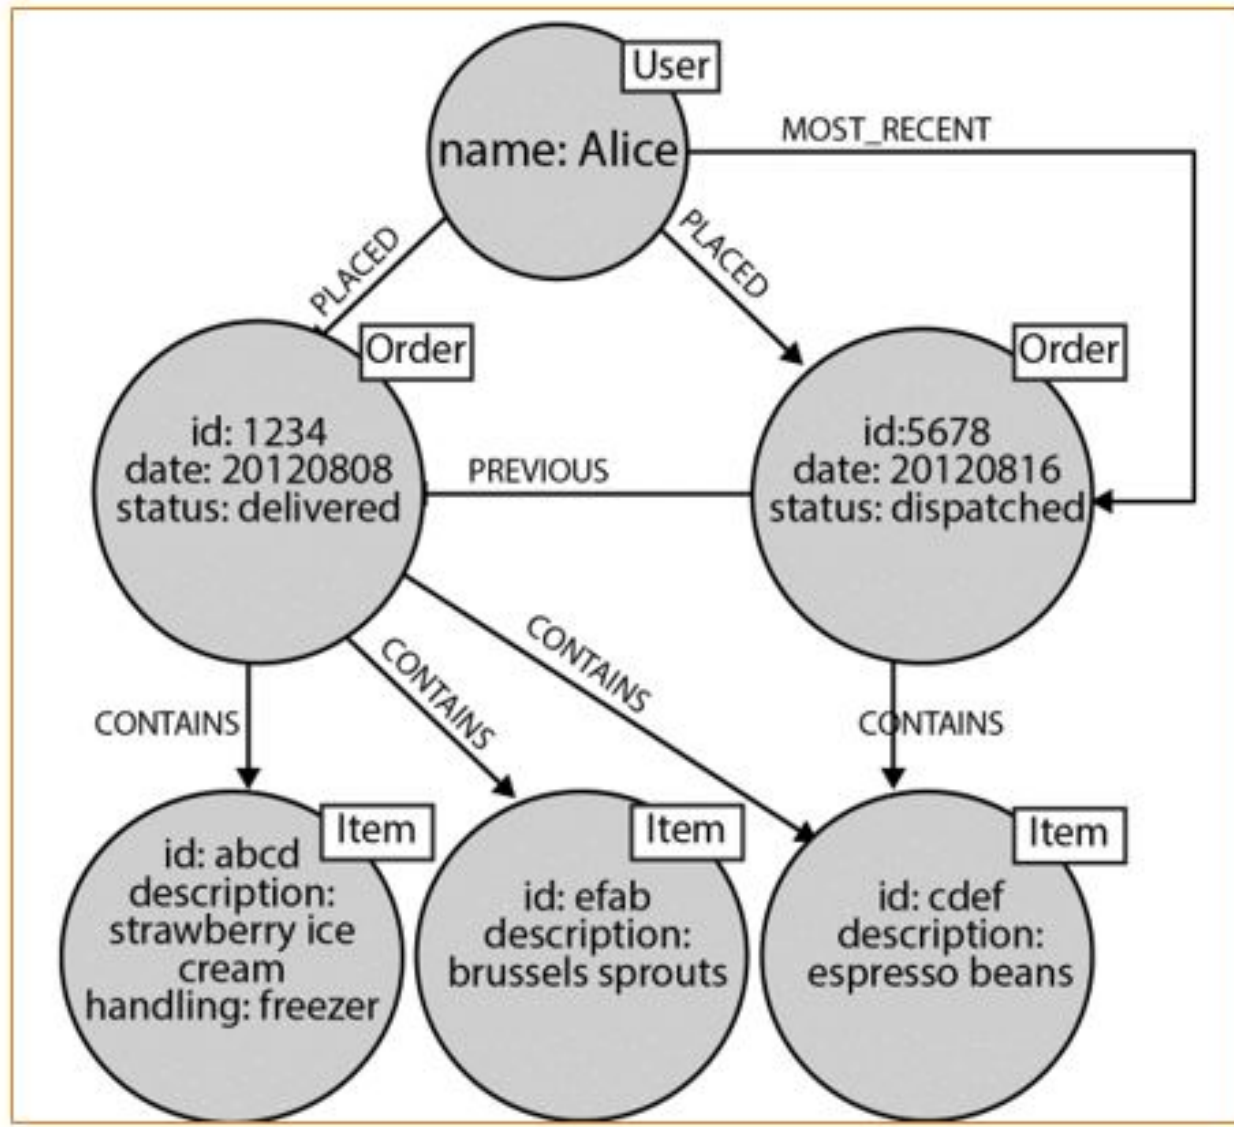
User
name: Alice
MOST_RECENT
PLACED
PLACED
Order
id: 1234
date: 20120808
status: delivered
PREVIOUS
Order
id:5678
date: 20120816
status: dispatched
CONTAINS
CONTAINS
CONTAINS
CONTAINS
Item
id: abcd
description: strawberry ice cream
handling: freezer
Item
id: efab
description: brussels sprouts
Item
id: cdef
description: espresso beans